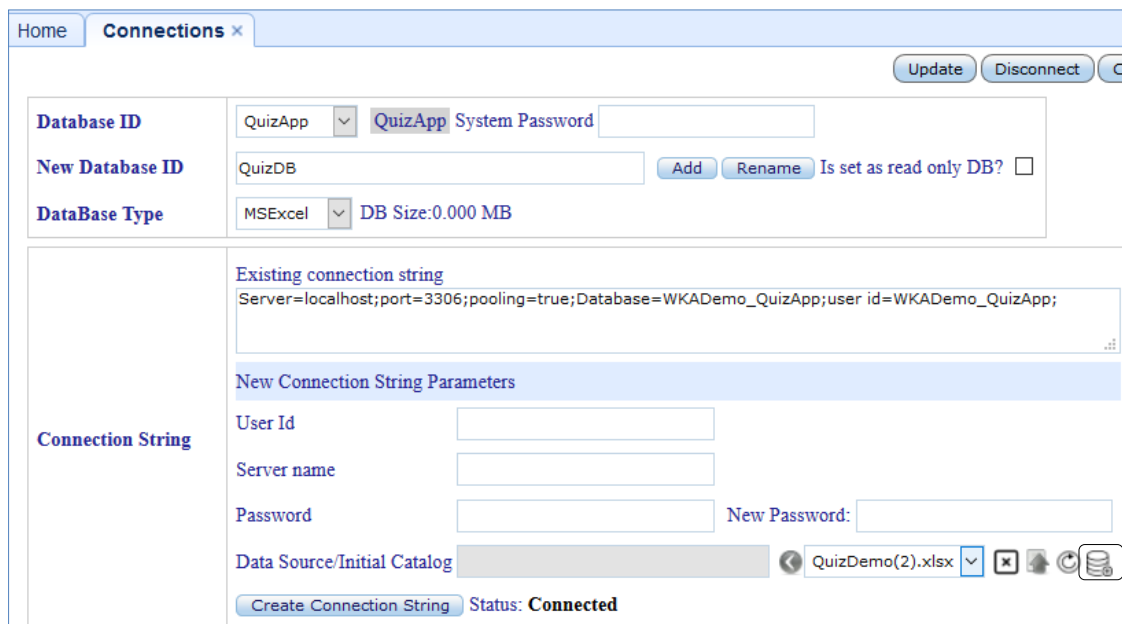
Home | Connections ×

Update Disconnect C

| Database ID | QuizApp QuizApp System Password |
|---|---|
| New Database ID | QuizDB Add Rename Is set as read only DB? |
| DataBase Type | MSExcel DB Size:0.000 MB |

Connection String

Existing connection string
Server=localhost;port=3306;pooling=true;Database=WKADemo_QuizApp;user id=WKADemo_QuizApp;

New Connection String Parameters

User Id

Server name

Password

New Password:

Data Source/Initial Catalog

QuizDemo(2).xlsx

Create Connection String Status: Connected